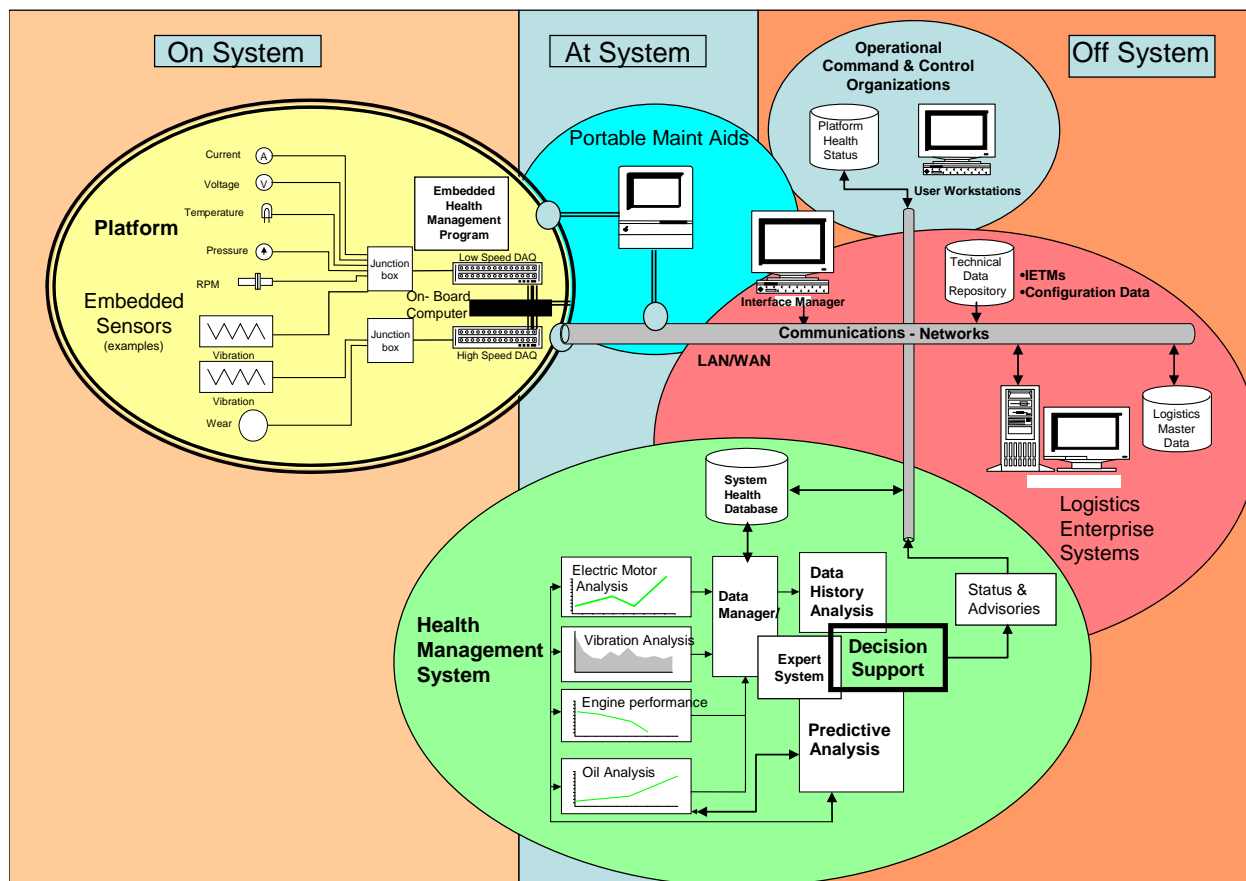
On System

At System

Off System

Operational Command & Control Organizations

Platform Health Status

User Workstations

Portable Maint Aids

Current

A

Voltage

V

Temperature

Pressure

RPM

Platform

Embedded Sensors (examples)

Vibration

Vibration

Wear

Embedded Health Management Program

Junction box

Low Speed DAQ

On- Board Computer

Junction box

High Speed DAQ

Interface Manager

Technical Data Repository

•IETMs
•Configuration Data

Communications - Networks

LAN/WAN

Logistics Master Data

Logistics Enterprise Systems

System Health Database

Health Management System

Electric Motor Analysis

Vibration Analysis

Engine performance

Oil Analysis

Data Manager/

Data History Analysis

Expert System

Decision Support

Predictive Analysis

Status & Advisories